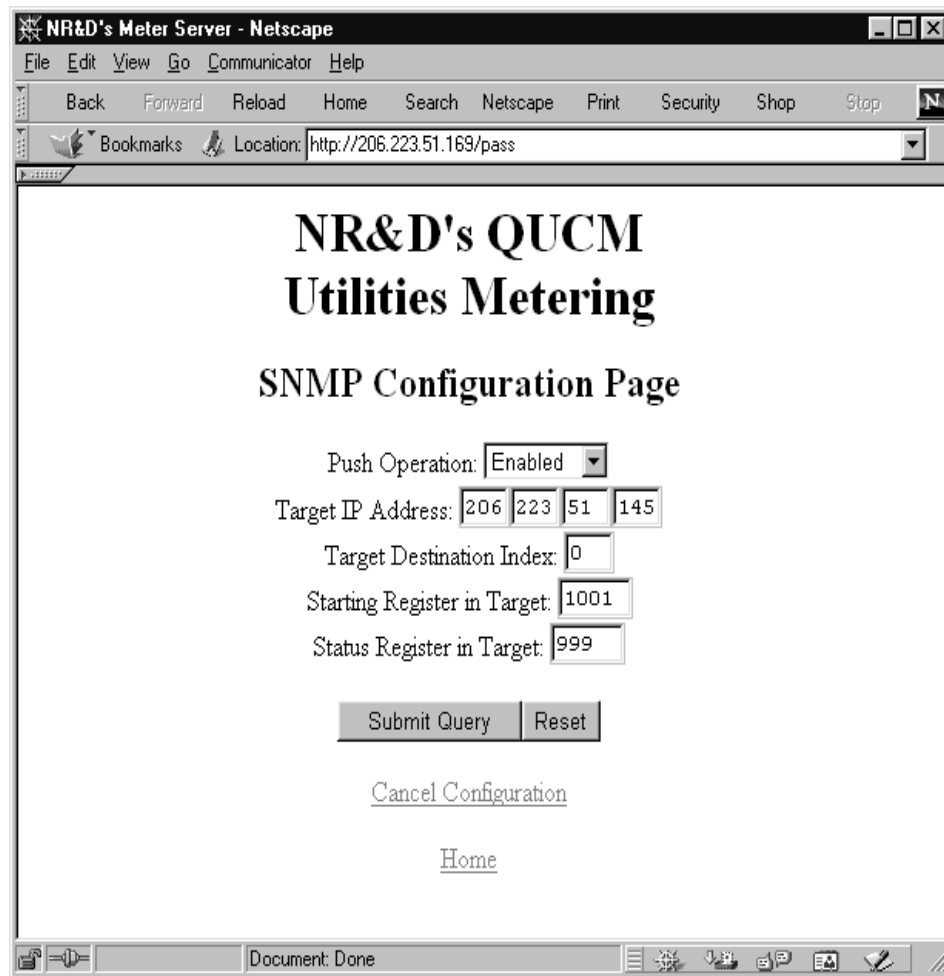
NR&D's Meter Server - Netscape

File Edit View Go Communicator Help

Back Forward Reload Home Search Netscape Print Security Shop Stop

Bookmarks Location: http://206.223.51.169/pass

NR&D's QUCM
Utilities Metering

SNMP Configuration Page

Push Operation: Enabled

Target IP Address: 206 223 51 145

Target Destination Index: 0

Starting Register in Target: 1001

Status Register in Target: 999

Submit Query Reset

Cancel Configuration

Home

Document: Done